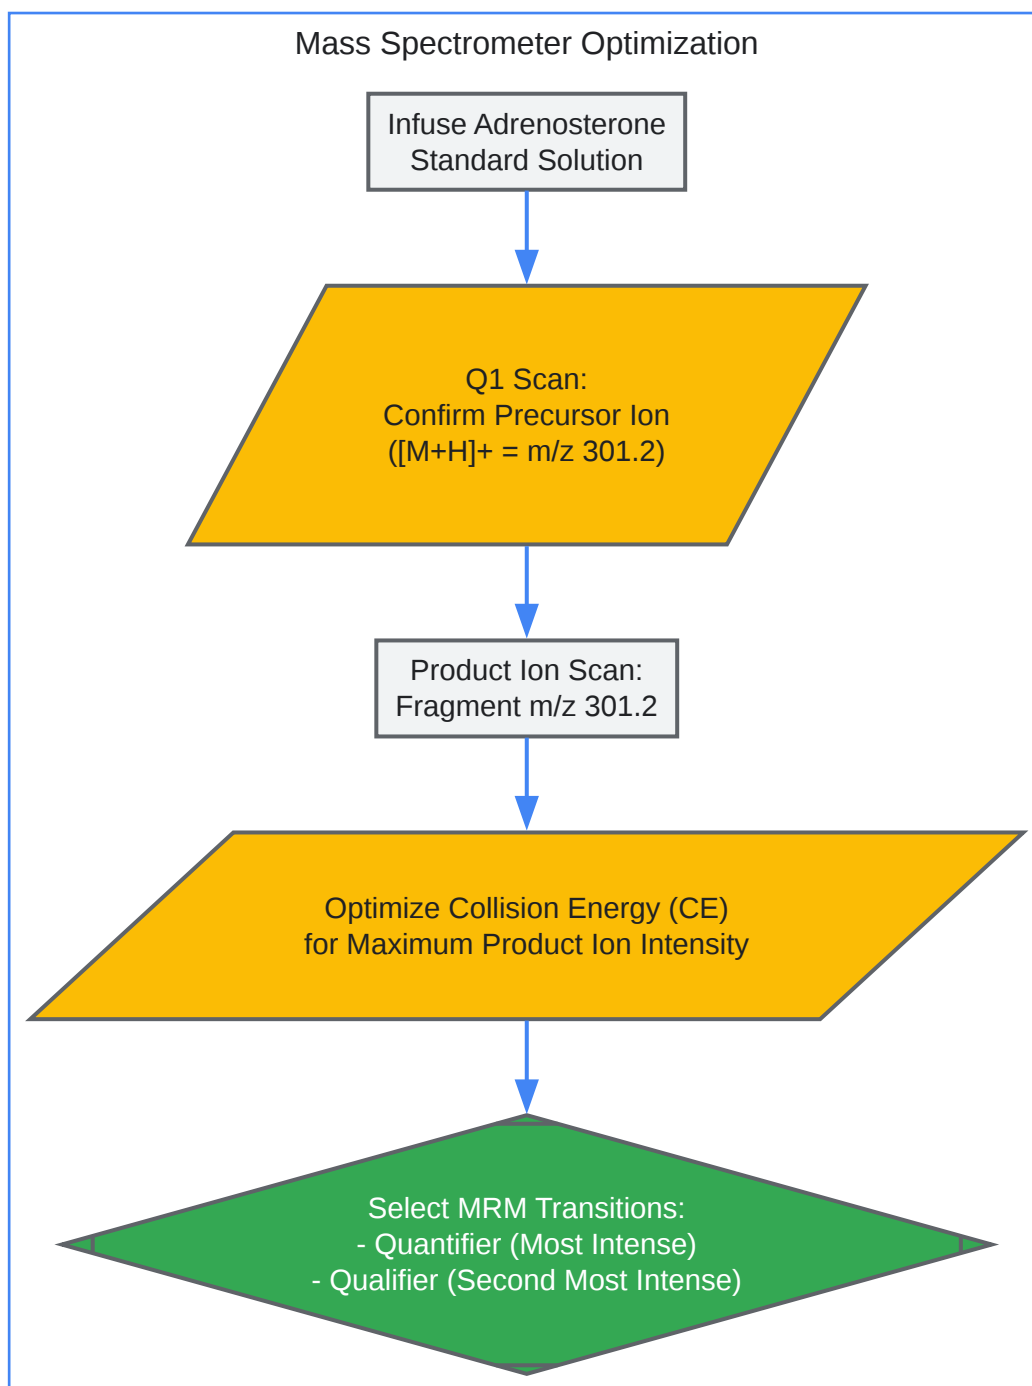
Mass Spectrometer Optimization

Infuse Adrenosterone Standard Solution

Q1 Scan:
Confirm Precursor Ion
([M+H]+ = m/z 301.2)

Product Ion Scan:
Fragment m/z 301.2

Optimize Collision Energy (CE)
for Maximum Product Ion Intensity

Select MRM Transitions:
- Quantifier (Most Intense)
- Qualifier (Second Most Intense)